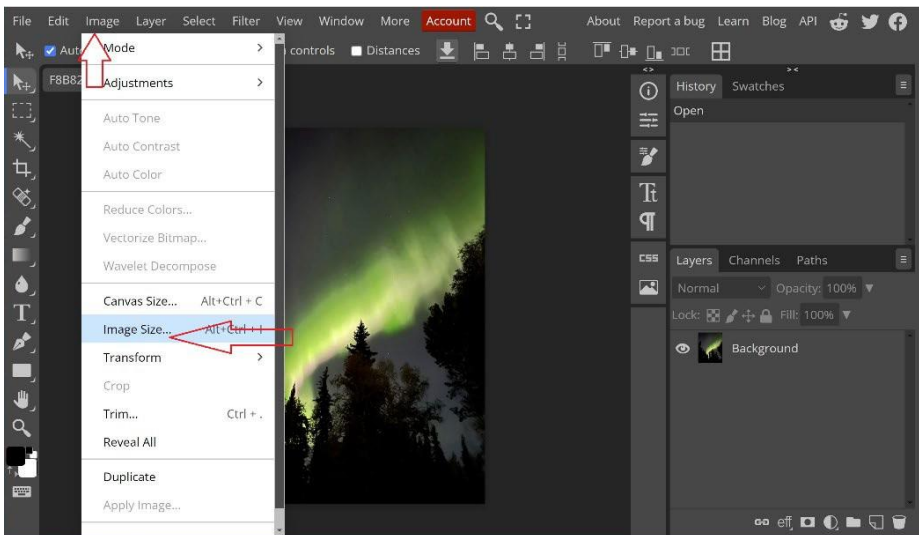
File Edit Image Layer Select Filter View Window More Account

About Report a bug Learn Blog API

Aut F8B82

Mode
Adjustments
Auto Tone
Auto Contrast
Auto Color
Reduce Colors...
Vectorize Bitmap...
Wavelet Decompose
Canvas Size... Alt+Ctrl + C
Image Size... Alt+Ctrl + I
Transform
Crop
Trim... Ctrl + .
Reveal All
Duplicate
Apply Image...

controls Distances

History Swatches
Open

Layers Channels Paths
Normal Opacity: 100%
Lock: Fill: 100%
Background

CSS